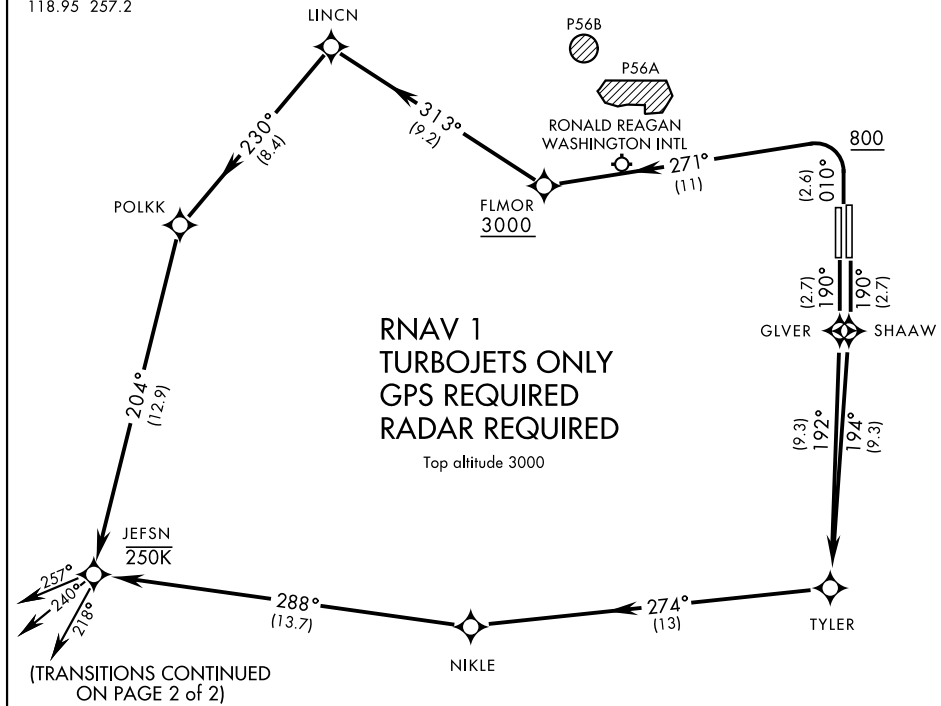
118.95 257.2

LINCN

P56B

P56A

313°
(9.2)

230°
(8.4)

RONALD REAGAN
WASHINGTON INTL

800

271°
(11)

010°
(2.6)

POLKK

FLMOR
3000

190°
(2.7)

190°
(2.7)

GLVER

SHAAW

RNAV 1
TURBOJETS ONLY
GPS REQUIRED
RADAR REQUIRED

Top altitude 3000

204°
(12.9)

192°
(9.3)

194°
(9.3)

JEFSN
250K

257°
240°
218°

288°
(13.7)

274°
(13)

TYLER

NIKLE

(TRANSITIONS CONTINUED
ON PAGE 2 of 2)